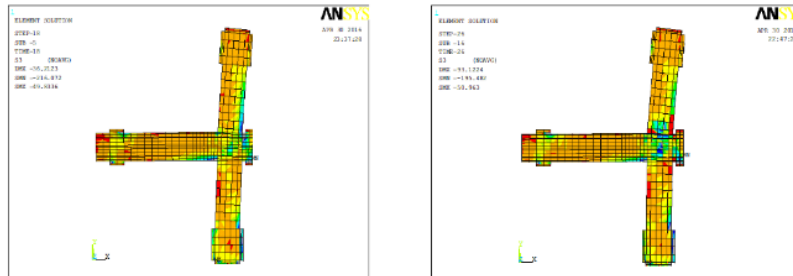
1
ELEMENT SOLUTION
STEP=18
SUB =5
TIME=18
S3 (NOAVG)
DMX =30.2123
SMN =-216.872
SMX =49.8336

ANSYS
APR 30 2016
22:37:28

Y
Z X

1
ELEMENT SOLUTION
STEP=26
SUB =16
TIME=26
S3 (NOAVG)
DMX =93.1274
SMN =-195.482
SMX =58.963

ANSYS
APR 30 20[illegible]
22:47:2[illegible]

Y
Z X